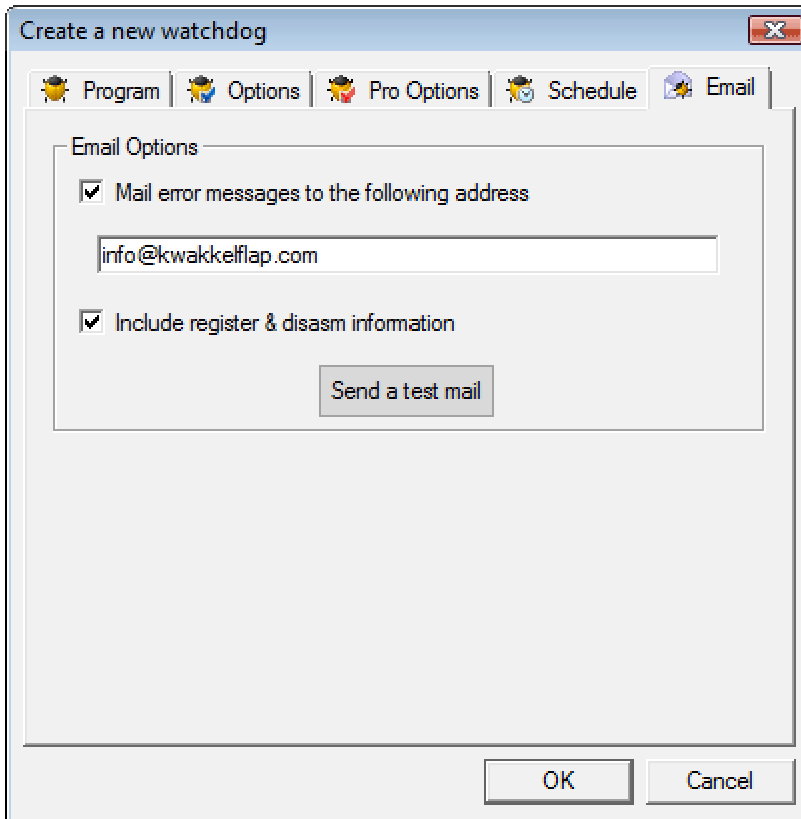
Create a new watchdog

Program | Options | Pro Options | Schedule | Email

Email Options

Mail error messages to the following address

info@kwakkelflap.com

Include register & disasm information

Send a test mail

OK

Cancel